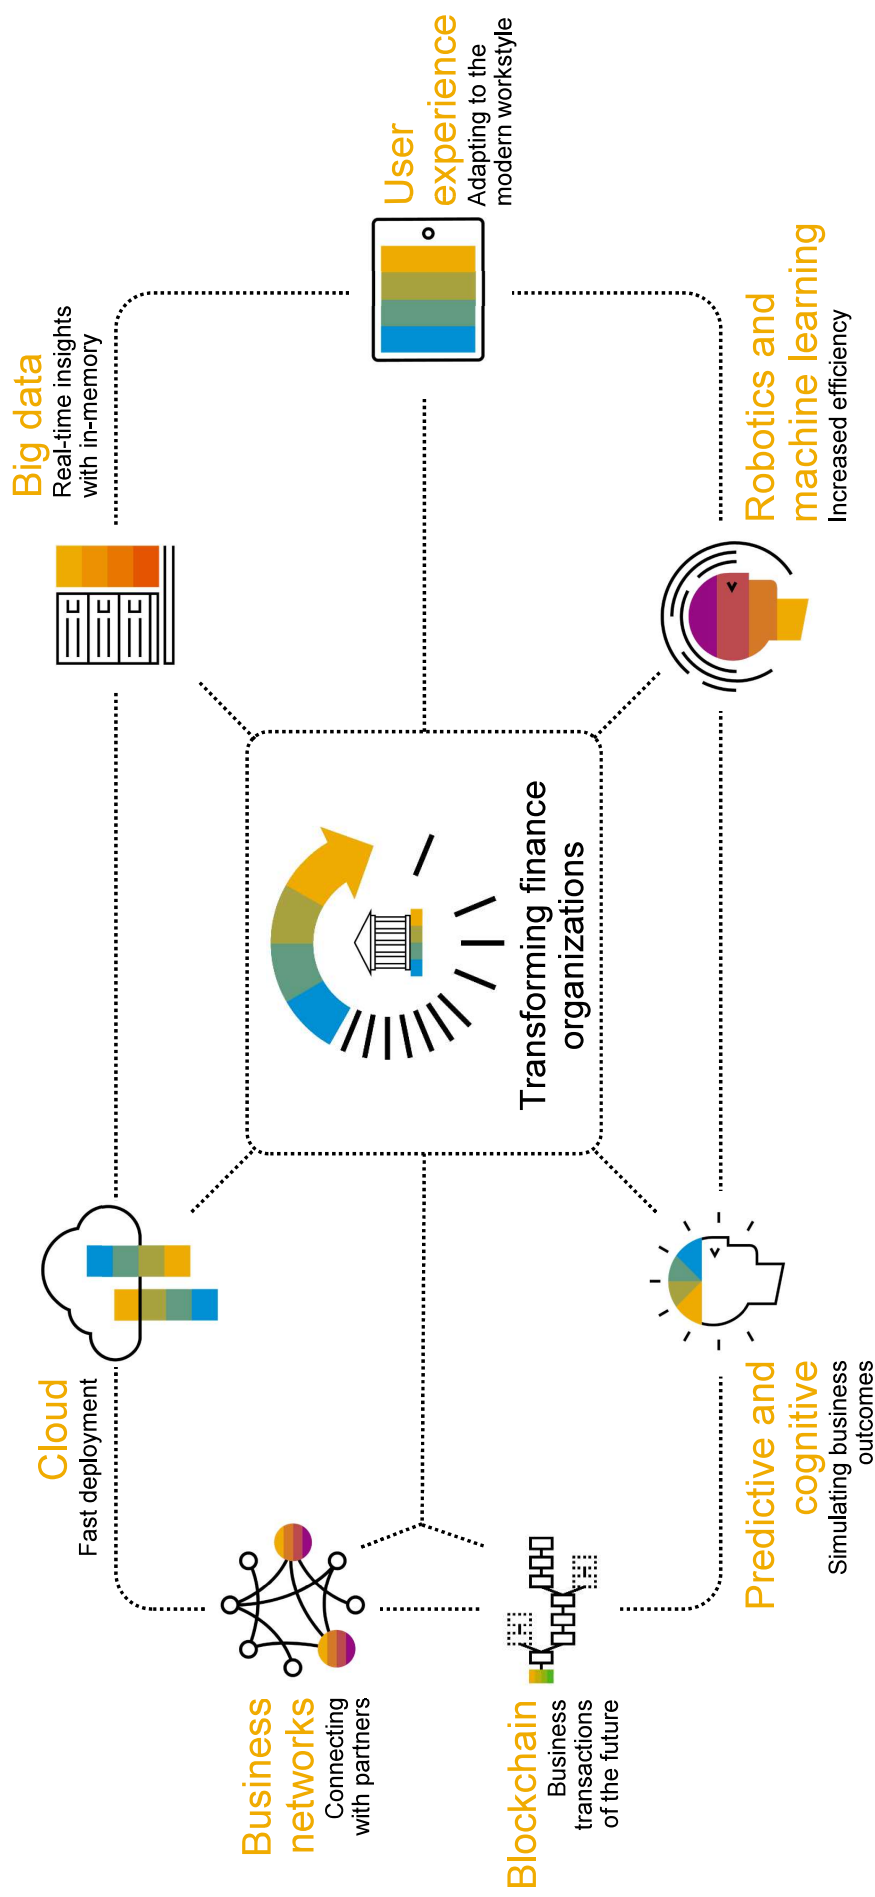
Transforming finance organizations

Big data
Real-time insights with in-memory

User experience
Adapting to the modern workstyle

Robotics and machine learning
Increased efficiency

Cloud
Fast deployment

Predictive and cognitive
Simulating business outcomes

Business networks
Connecting with partners

Blockchain
Business transactions of the future